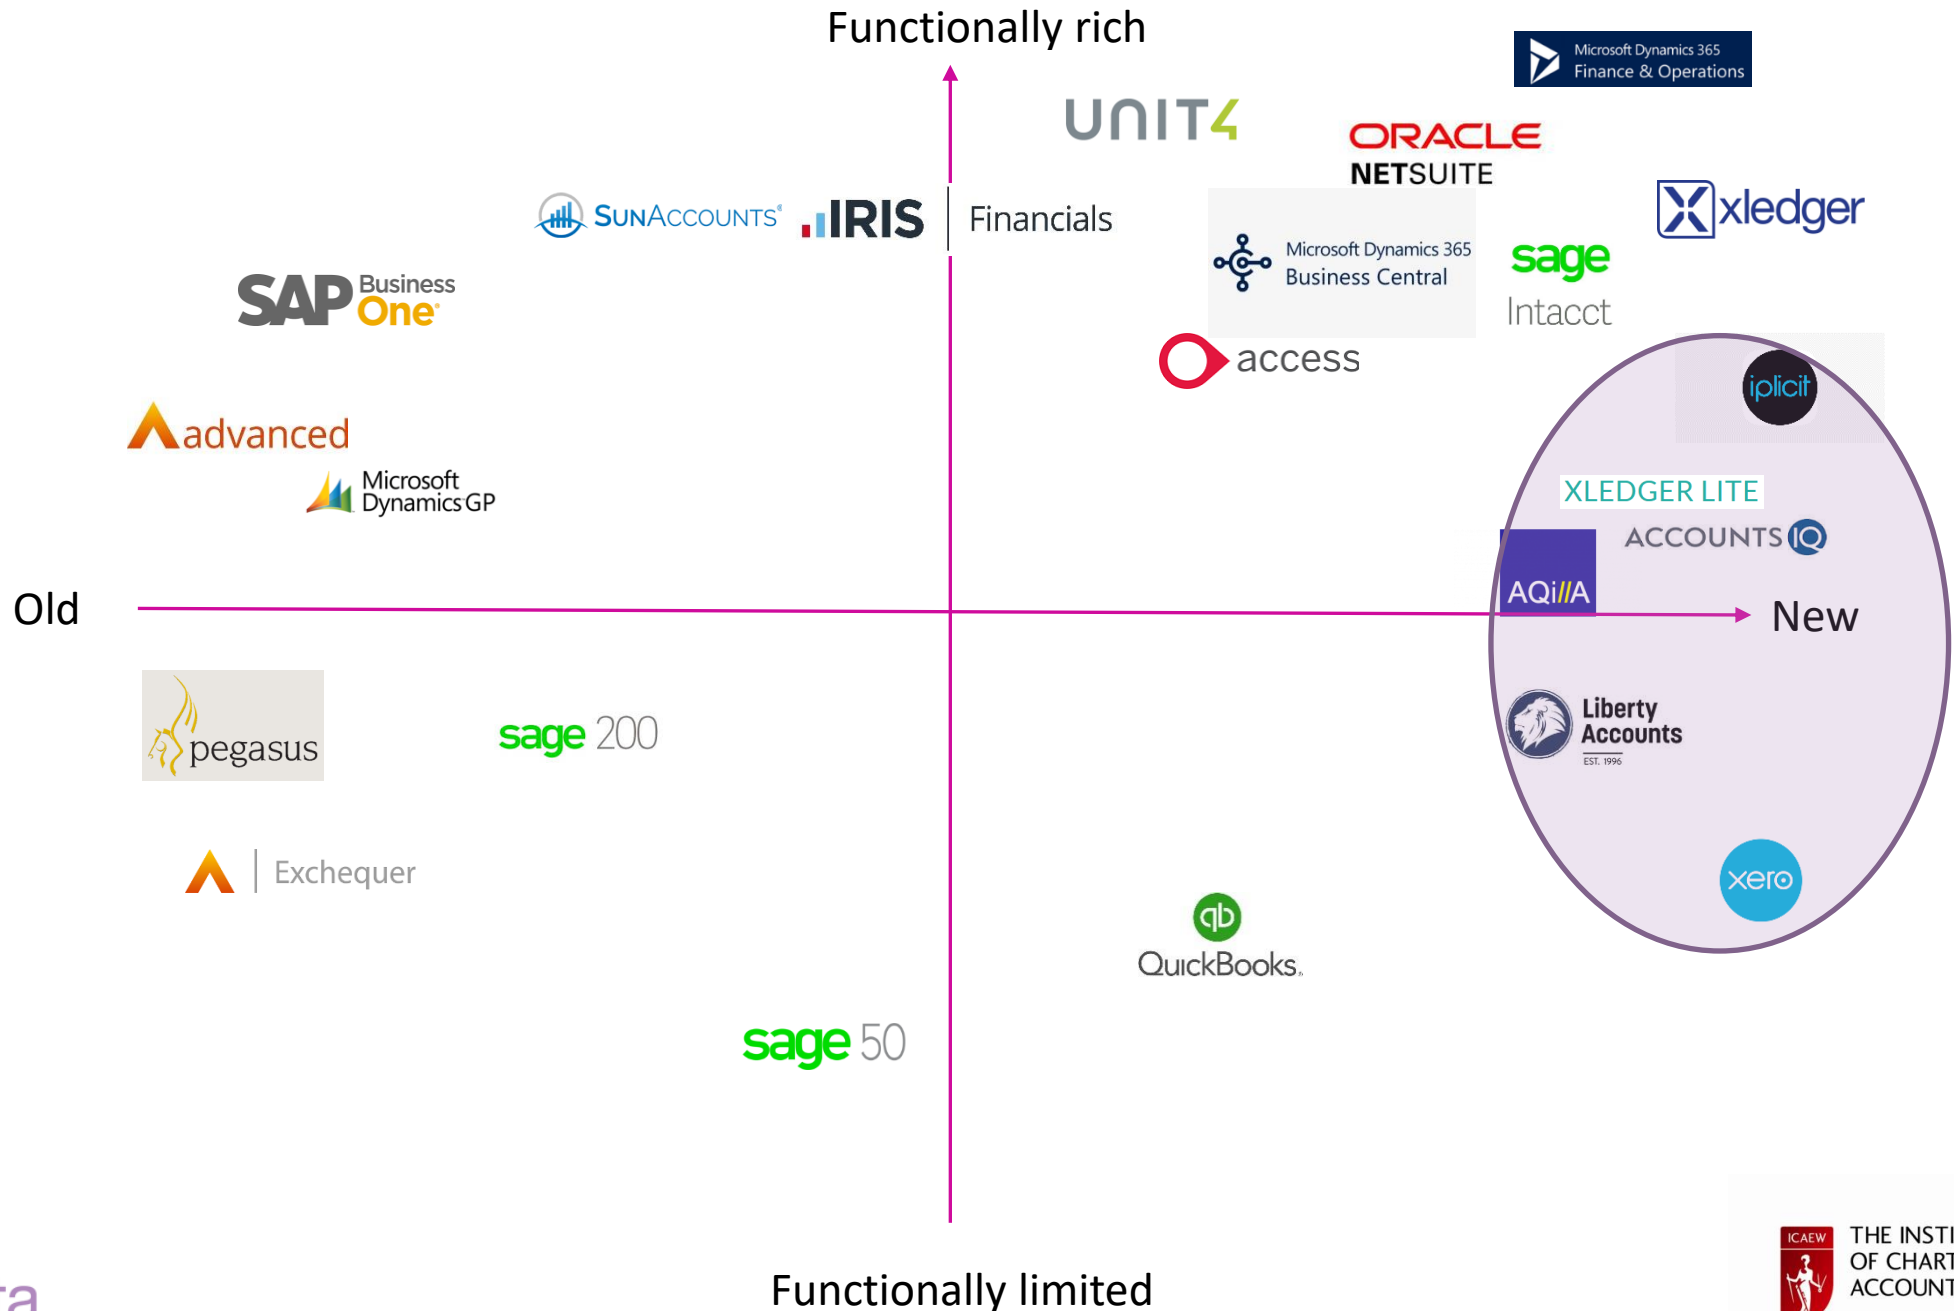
Functionally rich

Microsoft Dynamics 365 Finance & Operations

UNIT4

ORACLE NETSUITE

SUNACCOUNTS

IRIS | Financials

Microsoft Dynamics 365 Business Central

sage Intacct

xledger

SAP Business One

access

iplicit

advanced

Microsoft Dynamics GP

XLEDGER LITE

ACCOUNTS IQ

AQILLA

Old

New

pegasus

sage 200

Liberty Accounts EST. 1996

Exchequer

xero

QuickBooks

sage 50

ICAEW THE INSTI OF CHART ACCOUNT

Functionally limited